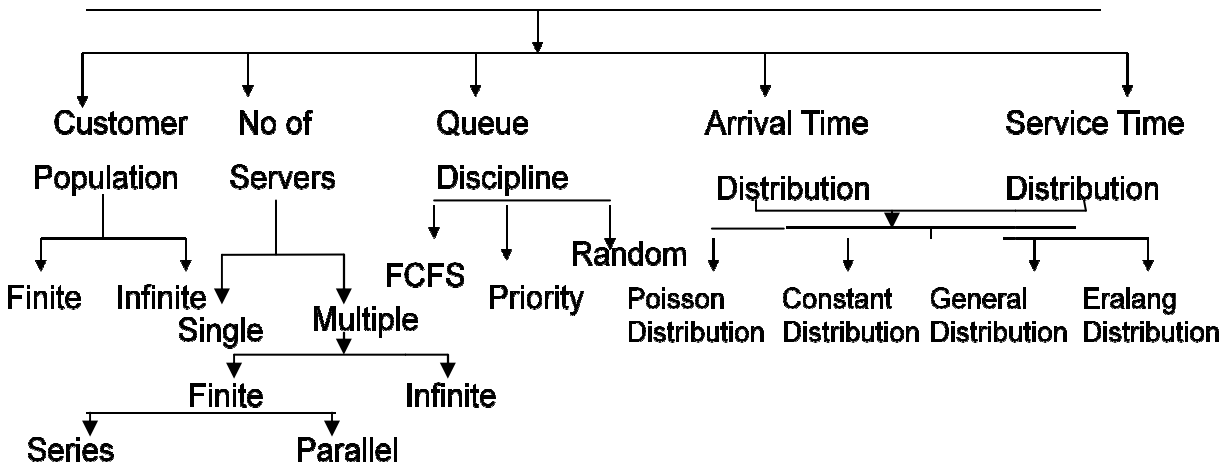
Customer Population

Finite

Infinite

No of Servers

Single

Multiple

Finite

Infinite

Series

Parallel

Queue Discipline

FCFS

Priority

Random

Arrival Time Distribution

Service Time Distribution

Poisson Distribution

Constant Distribution

General Distribution

Eralang Distribution